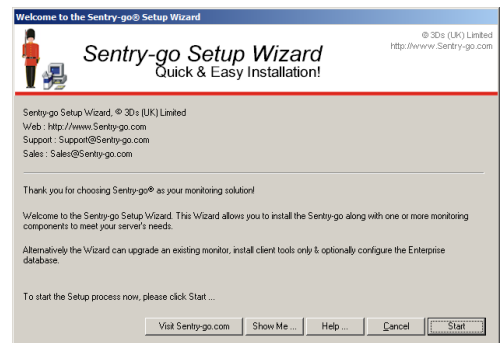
Welcome to the Sentry-go® Setup Wizard

Sentry-go Setup Wizard
Quick & Easy Installation!

© 3Ds (UK) Limited
http://www.Sentry-go.com

Sentry-go Setup Wizard, © 3Ds (UK) Limited
Web : http://www.Sentry-go.com
Support : Support@Sentry-go.com
Sales : Sales@Sentry-go.com

Thank you for choosing Sentry-go® as your monitoring solution!

Welcome to the Sentry-go Setup Wizard. This Wizard allows you to install the Sentry-go along with one or more monitoring components to meet your server's needs.

Alternatively the Wizard can upgrade an existing monitor, install client tools only & optionally configure the Enterprise database.

To start the Setup process now, please click Start ...

Visit Sentry-go.com | Show Me ... | Help ... | Cancel | Start